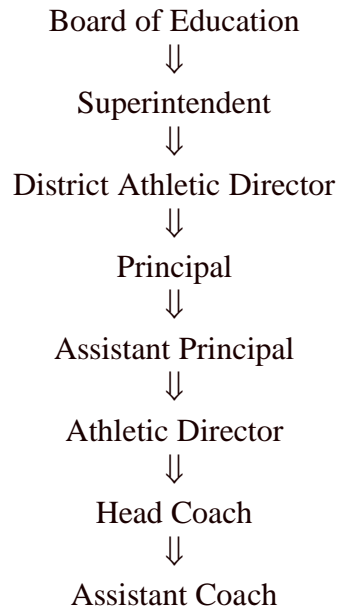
Board of Education
$\Downarrow$
Superintendent
$\Downarrow$
District Athletic Director
$\Downarrow$
Principal
$\Downarrow$
Assistant Principal
$\Downarrow$
Athletic Director
$\Downarrow$
Head Coach
$\Downarrow$
Assistant Coach